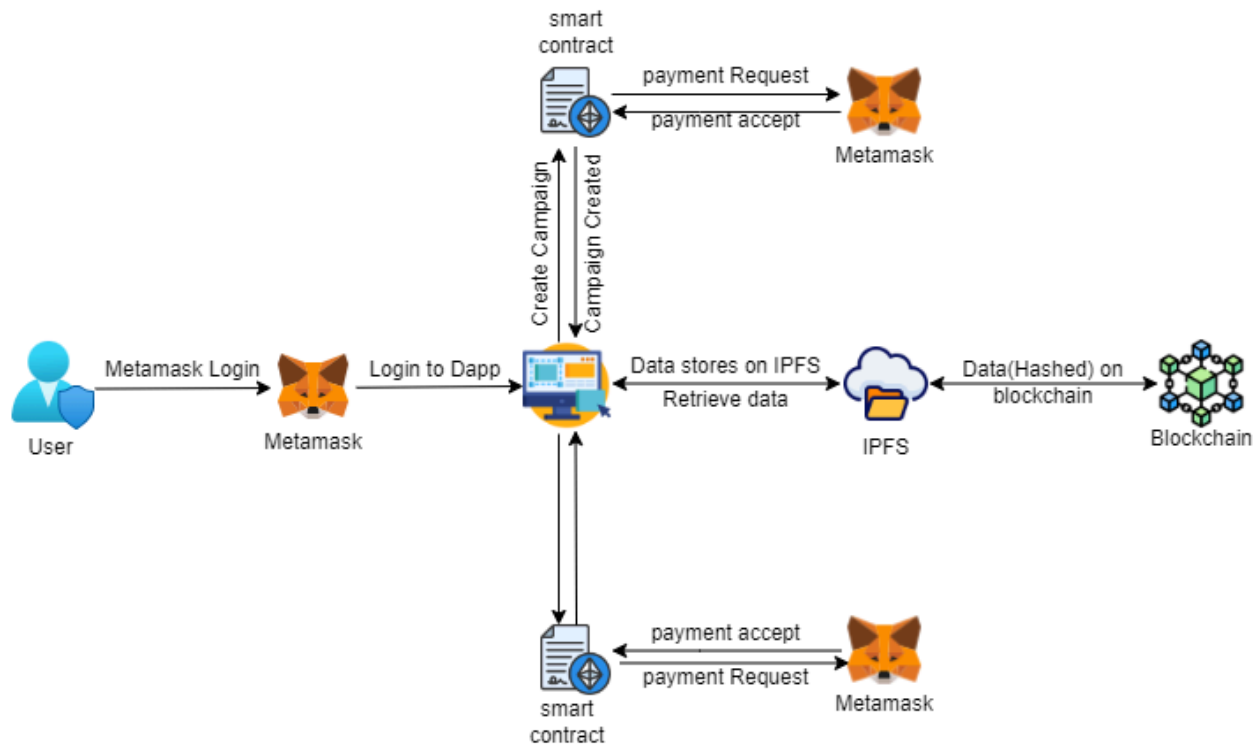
smart contract

payment Request

payment accept

Metamask

Create Campaign

Campaign Created

Metamask Login

Login to Dapp

Data stores on IPFS

Retrieve data

Data(Hashed) on blockchain

User

Metamask

IPFS

Blockchain

payment accept

payment Request

smart contract

Metamask